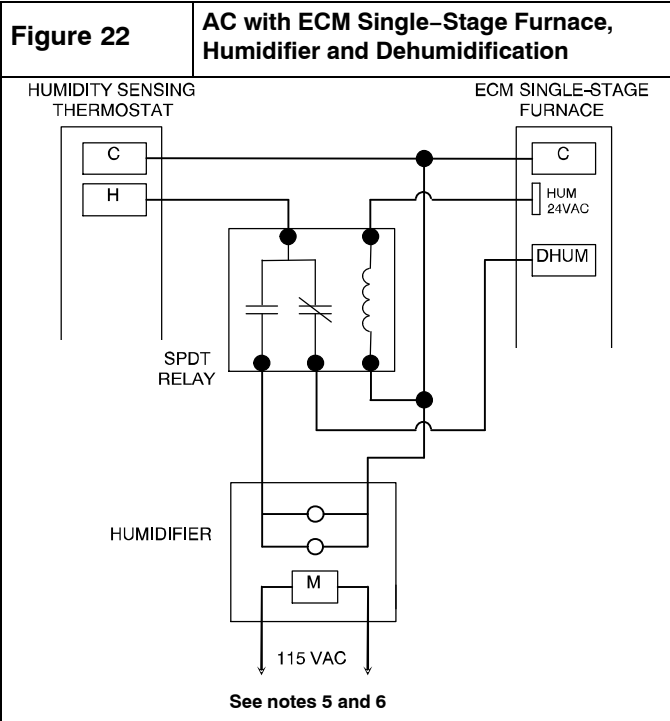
| Figure 22 | AC with ECM Single−Stage Furnace, Humidifier and Dehumidification |
|---|---|

HUMIDITY SENSING THERMOSTAT

ECM SINGLE-STAGE FURNACE

C

H

C

HUM 24VAC

DHUM

SPDT RELAY

HUMIDIFIER

M

115 VAC

See notes 5 and 6